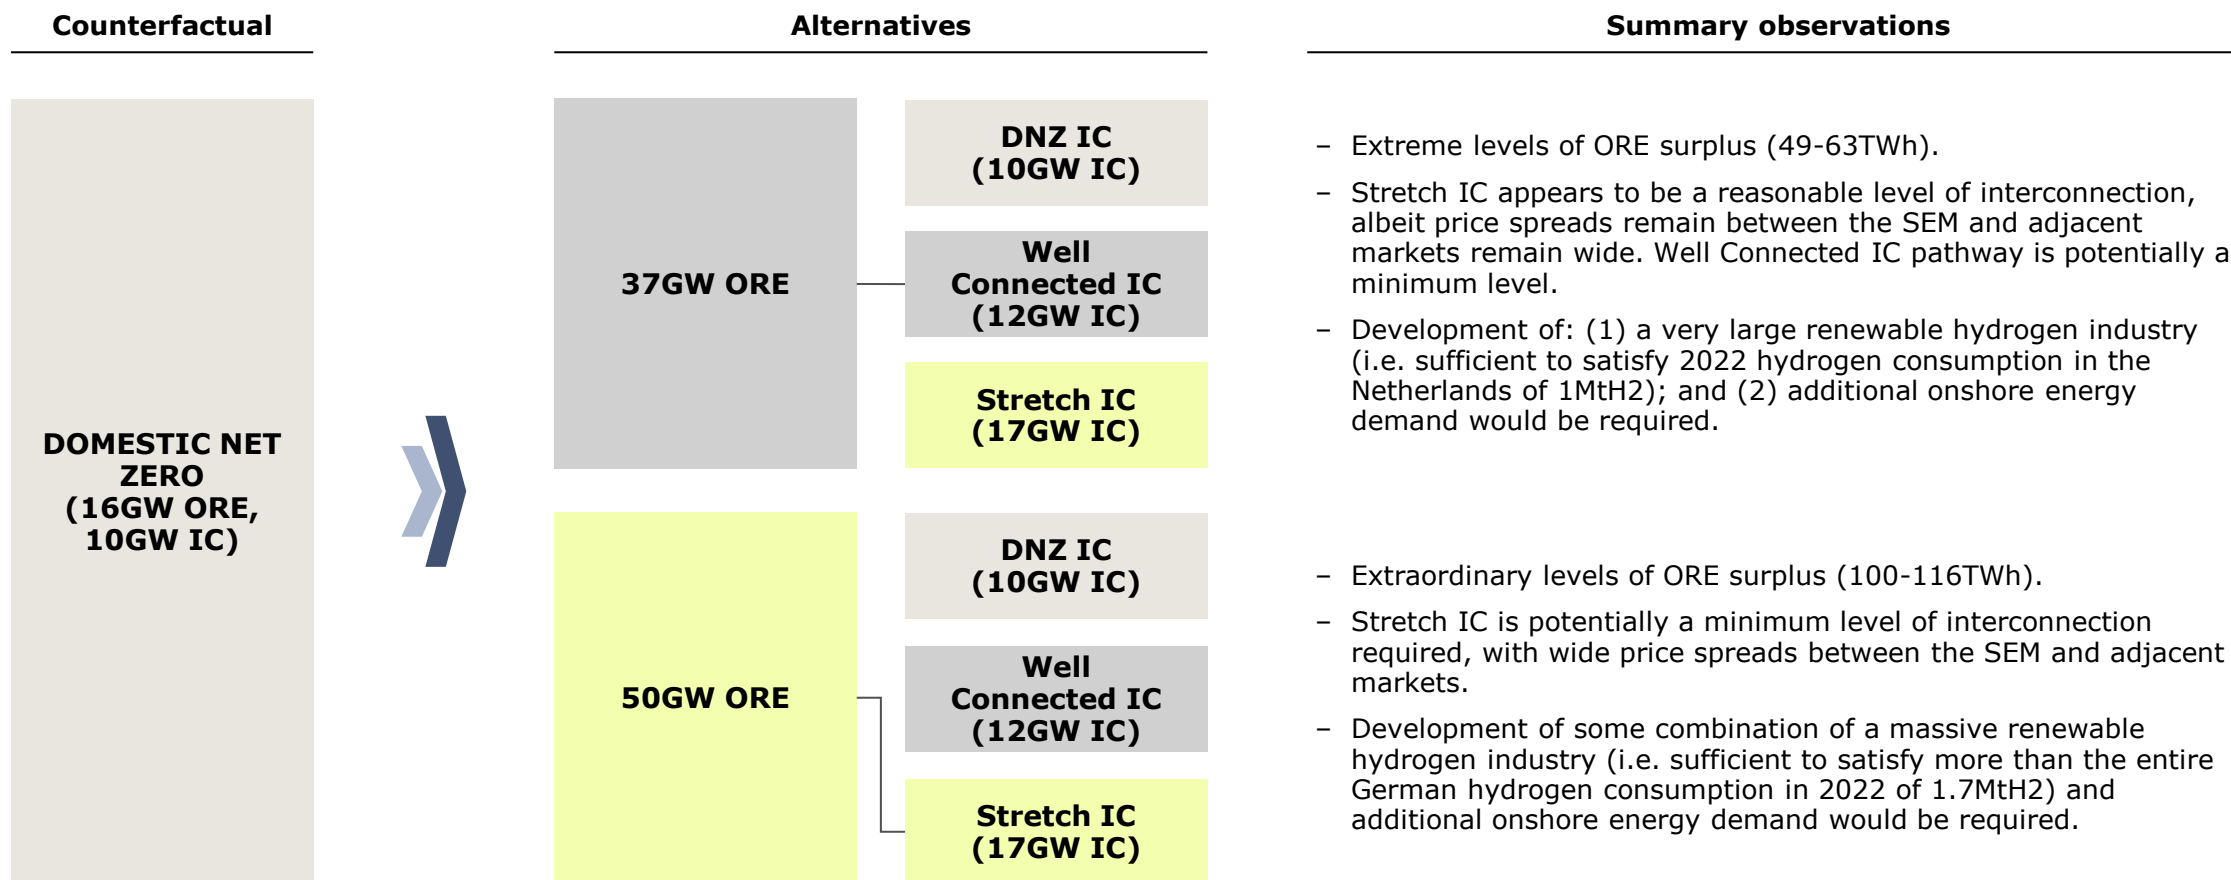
Counterfactual

Alternatives

Summary observations

DOMESTIC NET ZERO (16GW ORE, 10GW IC)

37GW ORE

DNZ IC (10GW IC)

Well Connected IC (12GW IC)

Stretch IC (17GW IC)

– Extreme levels of ORE surplus (49-63TWh).

– Stretch IC appears to be a reasonable level of interconnection, albeit price spreads remain between the SEM and adjacent markets remain wide. Well Connected IC pathway is potentially a minimum level.

– Development of: (1) a very large renewable hydrogen industry (i.e. sufficient to satisfy 2022 hydrogen consumption in the Netherlands of 1MtH2); and (2) additional onshore energy demand would be required.

50GW ORE

DNZ IC (10GW IC)

Well Connected IC (12GW IC)

Stretch IC (17GW IC)

– Extraordinary levels of ORE surplus (100-116TWh).

– Stretch IC is potentially a minimum level of interconnection required, with wide price spreads between the SEM and adjacent markets.

– Development of some combination of a massive renewable hydrogen industry (i.e. sufficient to satisfy more than the entire German hydrogen consumption in 2022 of 1.7MtH2) and additional onshore energy demand would be required.